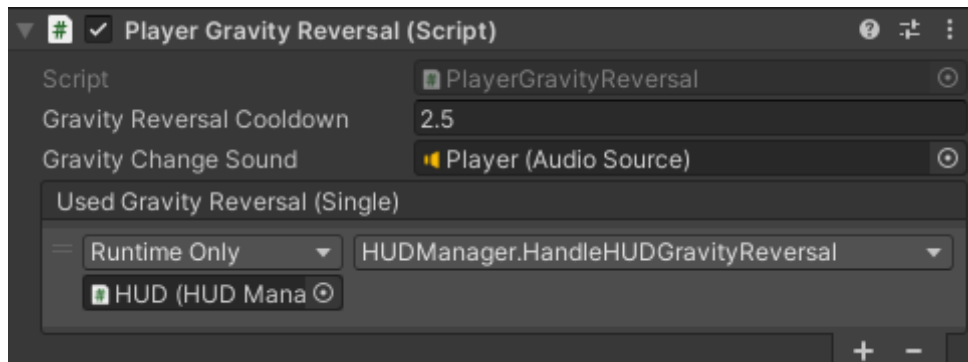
# Player Gravity Reversal (Script)

Script PlayerGravityReversal

Gravity Reversal Cooldown 2.5

Gravity Change Sound Player (Audio Source)

Used Gravity Reversal (Single)

Runtime Only HUDManager.HandleHUDGravityReversal

HUD (HUD Mana

+ −